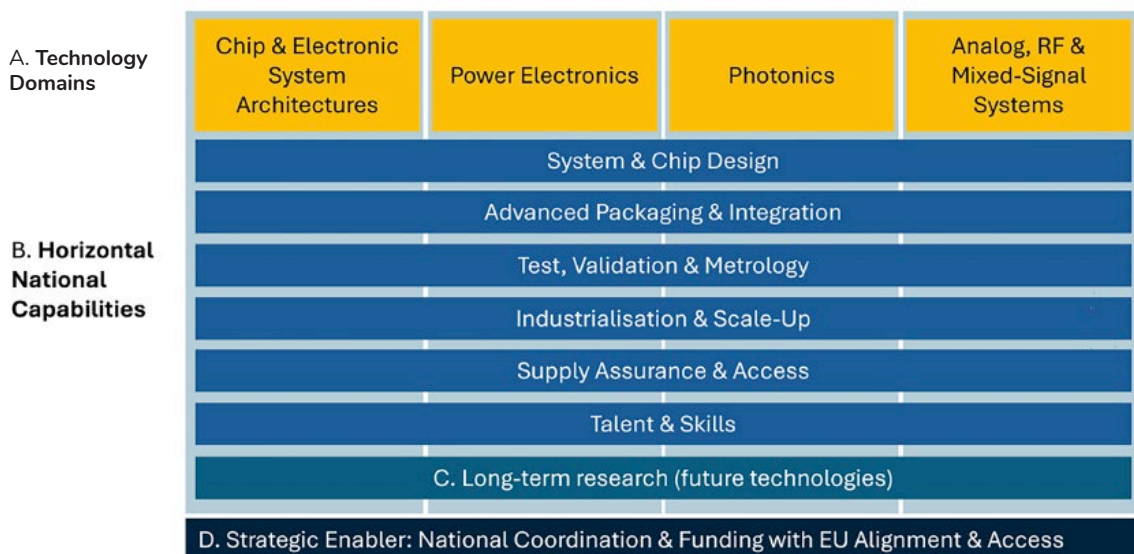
A. Technology Domains

Chip & Electronic System Architectures

Power Electronics

Photonics

Analog, RF & Mixed-Signal Systems

B. Horizontal National Capabilities

System & Chip Design

Advanced Packaging & Integration

Test, Validation & Metrology

Industrialisation & Scale-Up

Supply Assurance & Access

Talent & Skills

C. Long-term research (future technologies)

D. Strategic Enabler: National Coordination & Funding with EU Alignment & Access